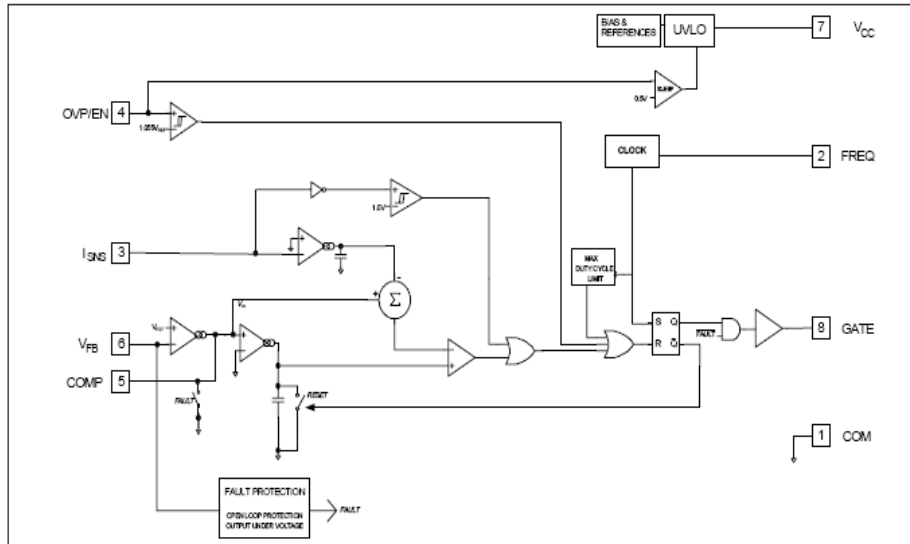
BIAS & REFERENCES

UVLO

7 $V_{CC}$

OVP/EN 4

1.05$V_{REF}$

0.5V

CLOCK

2 FREQ

1.5V

$I_{SNS}$ 3

MAX DUTY CYCLE LIMIT

$V_{FB}$ 6

$V_{REF}$

$V_{m}$

$\Sigma$

S Q

R $\bar{Q}$

FAULT

8 GATE

COMP 5

FAULT

RESET

1 COM

FAULT PROTECTION

OPEN LOOP PROTECTION OUTPUT UNDER VOLTAGE

FAULT